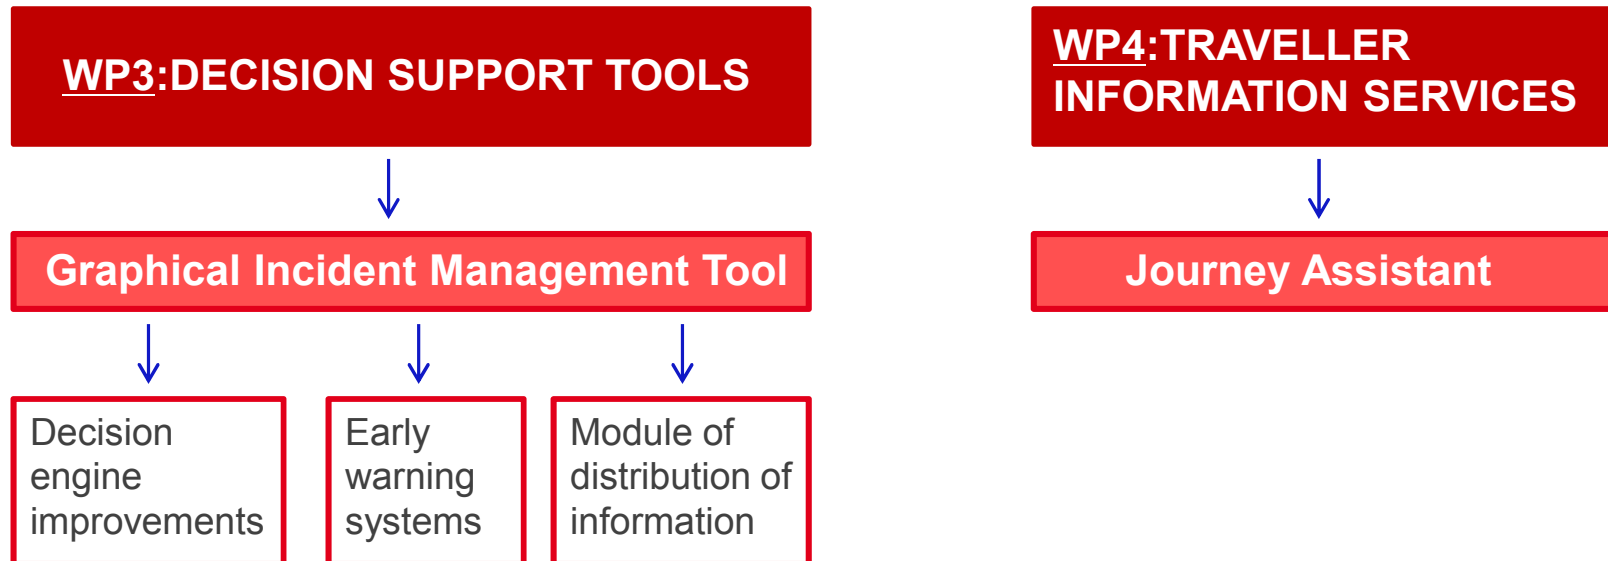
WP3:DECISION SUPPORT TOOLS

Graphical Incident Management Tool

Decision engine improvements

Early warning systems

Module of distribution of information

WP4:TRAVELLER INFORMATION SERVICES

Journey Assistant